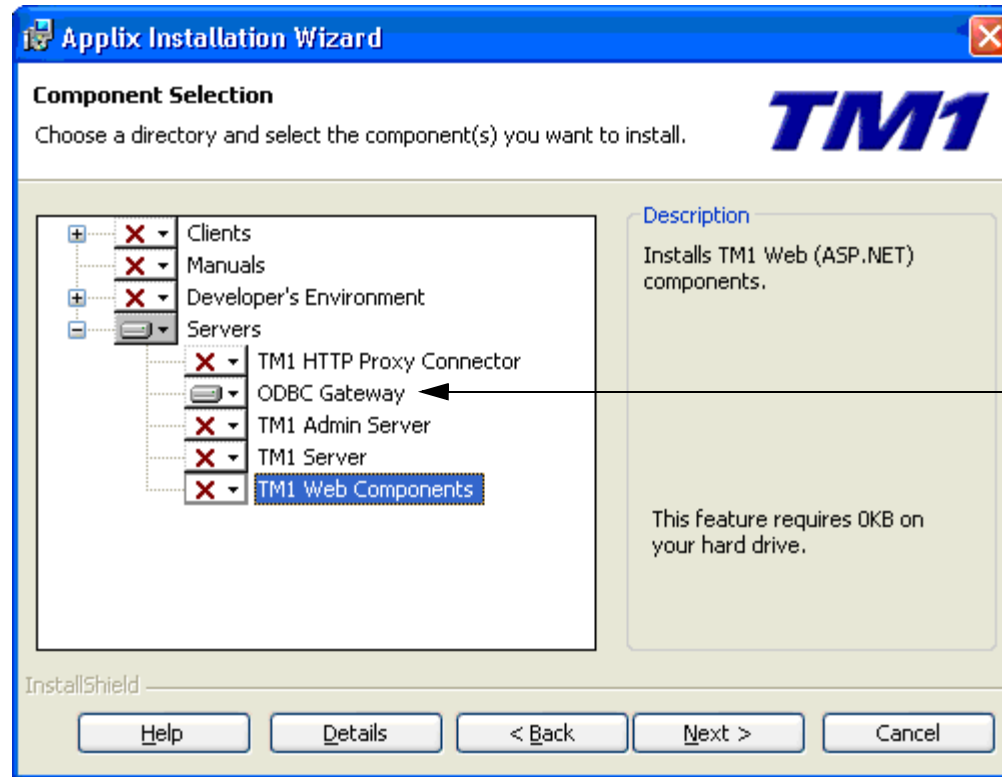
Applix Installation Wizard

Component Selection

Choose a directory and select the component(s) you want to install.

TM1

Clients
Manuals
Developer's Environment
Servers
TM1 HTTP Proxy Connector
ODBC Gateway
TM1 Admin Server
TM1 Server
TM1 Web Components

Description

Installs TM1 Web (ASP.NET) components.

This feature requires 0KB on your hard drive.

InstallShield

Help
Details
< Back
Next >
Cancel